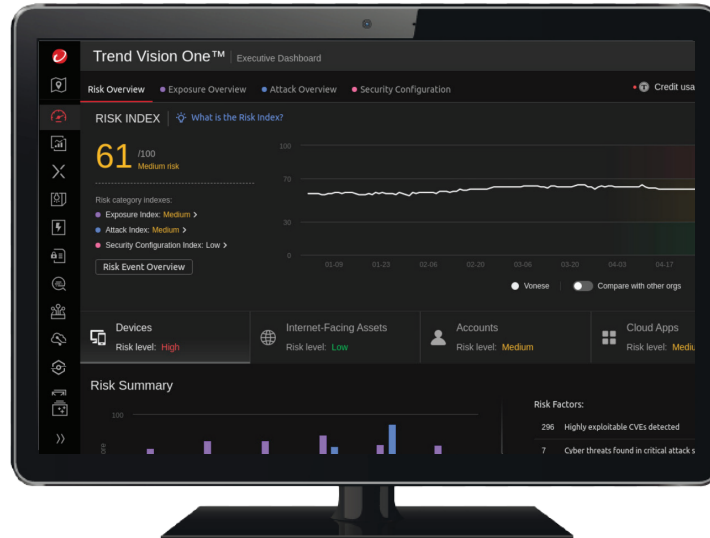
Trend Vision One™ | Executive Dashboard

Risk Overview • Exposure Overview • Attack Overview • Security Configuration

Credit usa

RISK INDEX | What is the Risk Index?

61 /100
Medium risk

Risk category indexes:
Exposure Index: Medium >
Attack Index: Medium >
Security Configuration Index: Low >

Risk Event Overview

100
70
30
0

01-09 01-23 02-06 02-20 03-06 03-20 04-03 04-17

Vonese Compare with other orgs

Devices
Risk level: High

Internet-Facing Assets
Risk level: Low

Accounts
Risk level: Medium

Cloud Apps
Risk level: Mediu

Risk Summary

100

Risk Factors:

296 Highly exploitable CVEs detected

7 Cyber threats found in critical attack s

>>